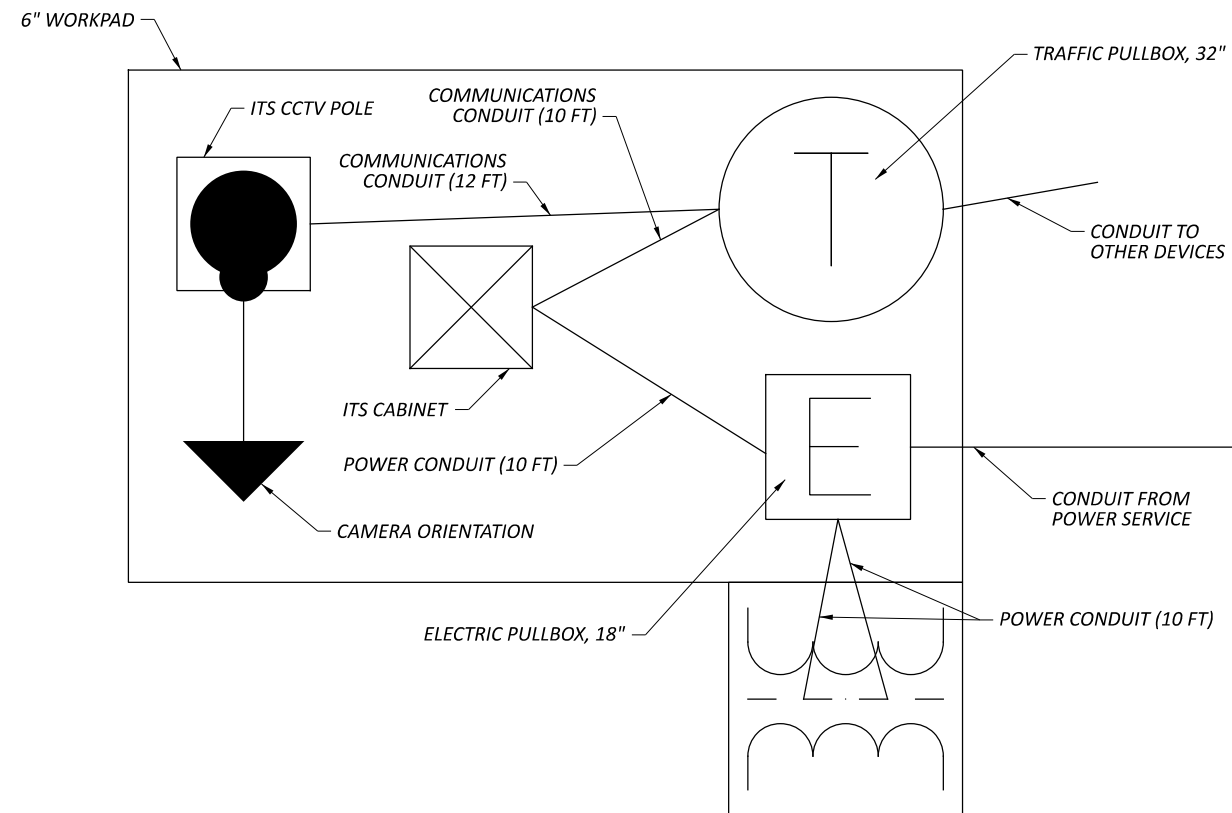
6" WORKPAD

ITS CCTV POLE

COMMUNICATIONS CONDUIT (10 FT)

TRAFFIC PULLBOX, 32"

COMMUNICATIONS CONDUIT (12 FT)

T

CONDUIT TO OTHER DEVICES

ITS CABINET

POWER CONDUIT (10 FT)

E

CONDUIT FROM POWER SERVICE

CAMERA ORIENTATION

ELECTRIC PULLBOX, 18"

POWER CONDUIT (10 FT)